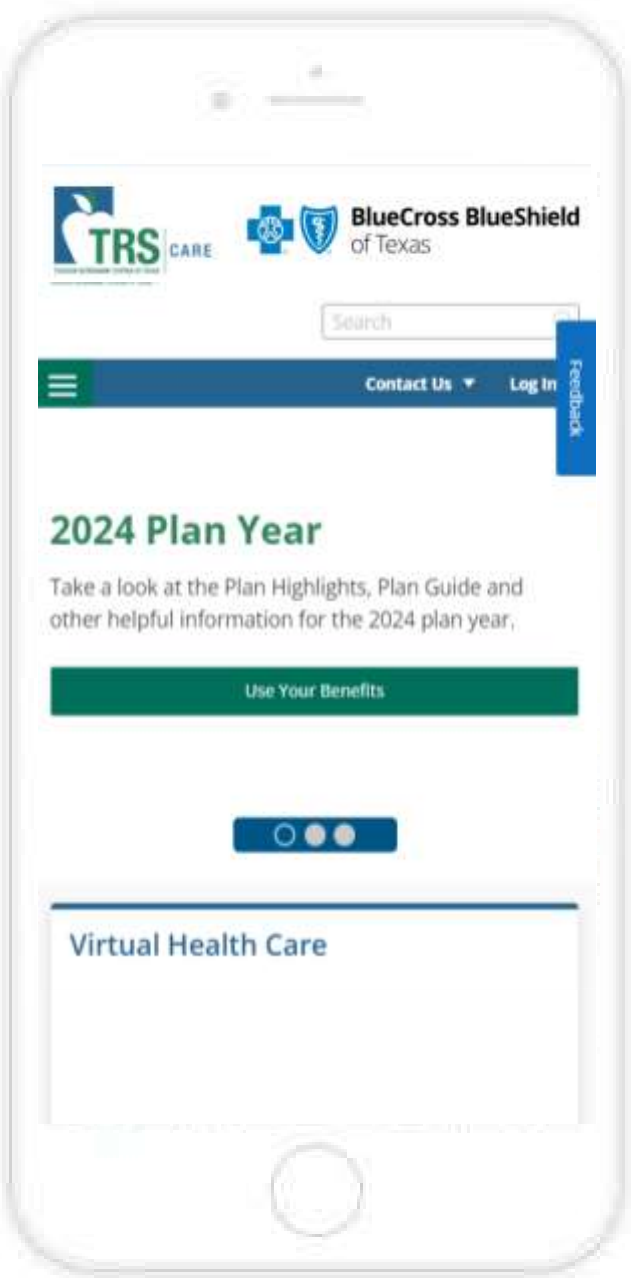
TRS CARE

BlueCross BlueShield of Texas

Search

Contact Us ▼ Log In

Feedback

2024 Plan Year

Take a look at the Plan Highlights, Plan Guide and other helpful information for the 2024 plan year.

Use Your Benefits

Virtual Health Care